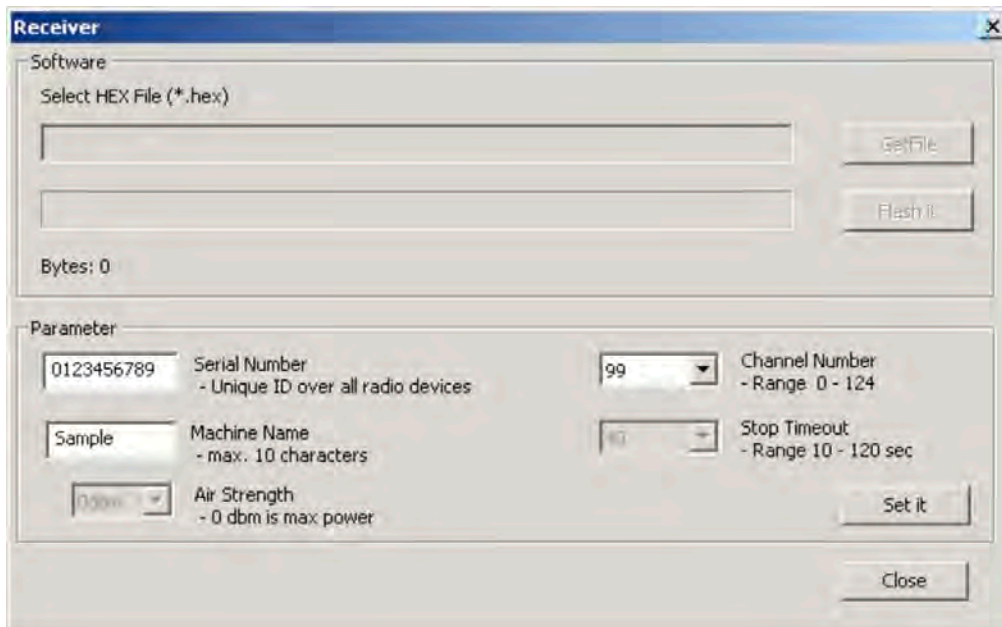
Receiver

Software

Select HEX File (*.hex)

GetFile

Flash it

Bytes: 0

Parameter

0123456789

Serial Number
- Unique ID over all radio devices

99

Channel Number
- Range 0 - 124

Sample

Machine Name
- max. 10 characters

40

Stop Timeout
- Range 10 - 120 sec

0dbm

Air Strength
- 0 dbm is max power

Set it

Close